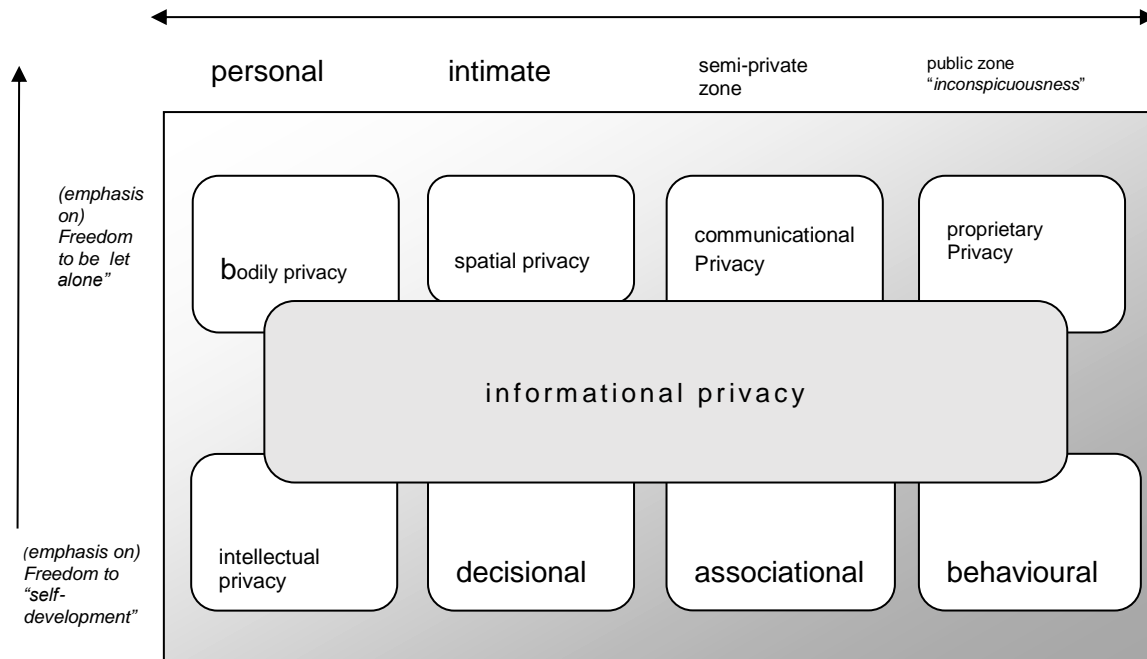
personal

intimate

semi-private zone

public zone "*inconspicuousness*"

*(emphasis on) Freedom to be let alone"*

bodily privacy

spatial privacy

communicational Privacy

proprietary Privacy

informational privacy

*(emphasis on) Freedom to "self-development"*

intellectual privacy

decisional

associational

behavioural